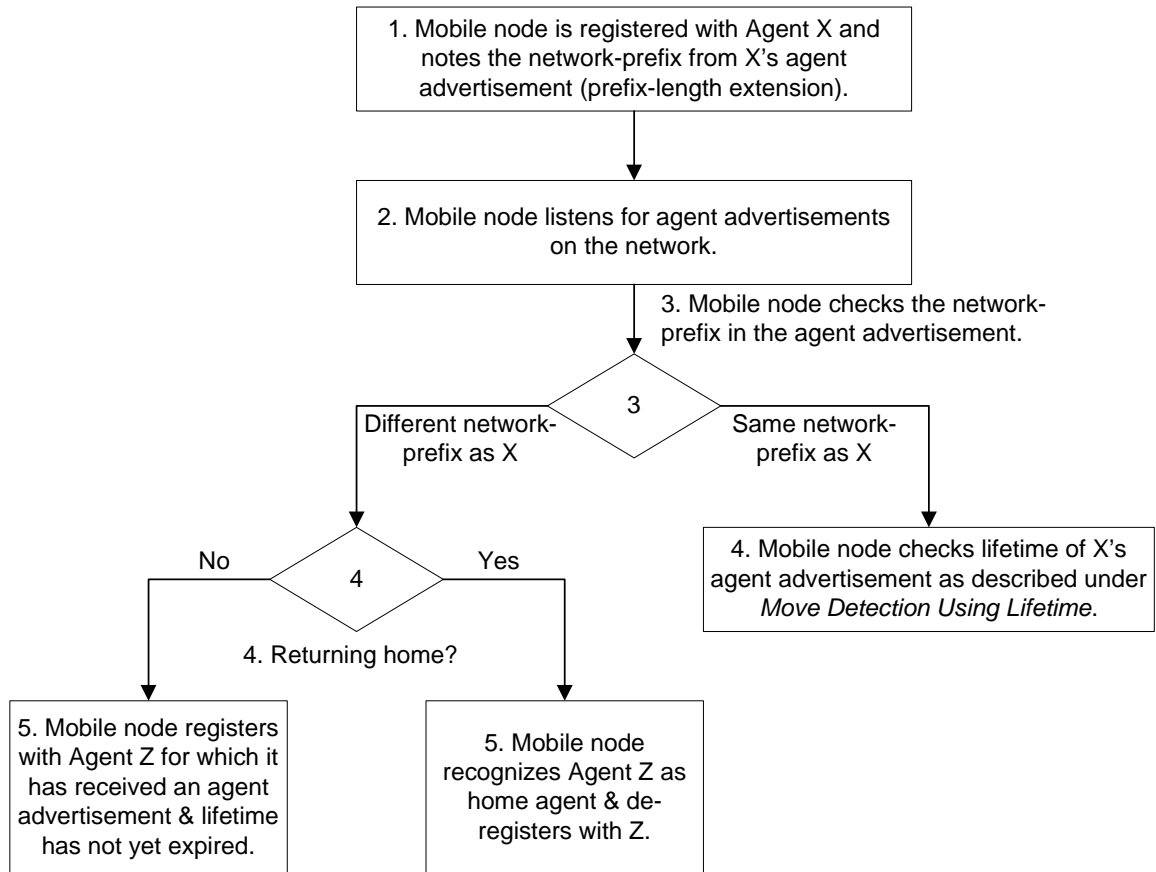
1. Mobile node is registered with Agent X and notes the network-prefix from X's agent advertisement (prefix-length extension).

2. Mobile node listens for agent advertisements on the network.

3. Mobile node checks the network-prefix in the agent advertisement.

3

Different network-prefix as X

Same network-prefix as X

4. Mobile node checks lifetime of X's agent advertisement as described under *Move Detection Using Lifetime*.

No

4

Yes

4. Returning home?

5. Mobile node registers with Agent Z for which it has received an agent advertisement & lifetime has not yet expired.

5. Mobile node recognizes Agent Z as home agent & deregisters with Z.